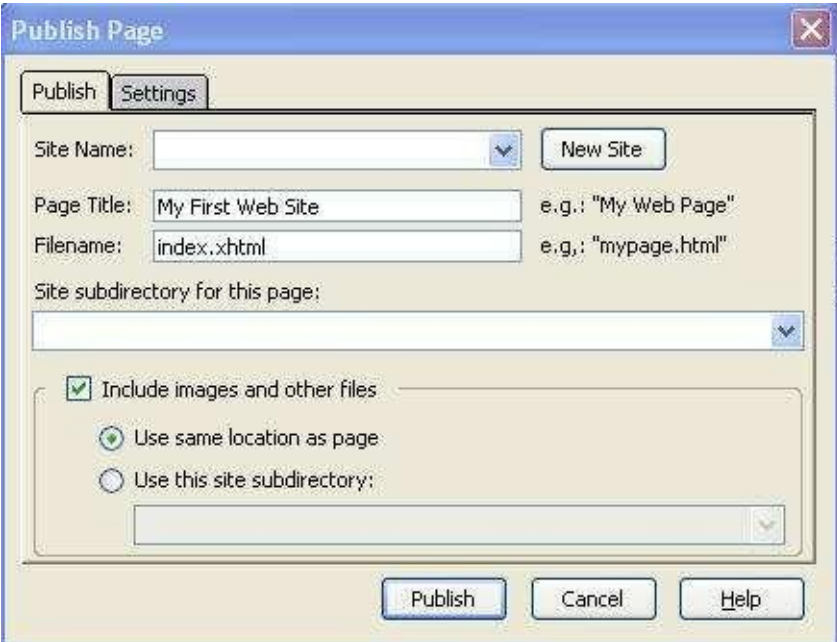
Publish Page

Publish Settings

Site Name:
New Site

Page Title: My First Web Site
e.g.: "My Web Page"

Filename: index.xhtml
e.g,: "mypage.html"

Site subdirectory for this page:

Include images and other files

Use same location as page

Use this site subdirectory:

Publish
Cancel
Help